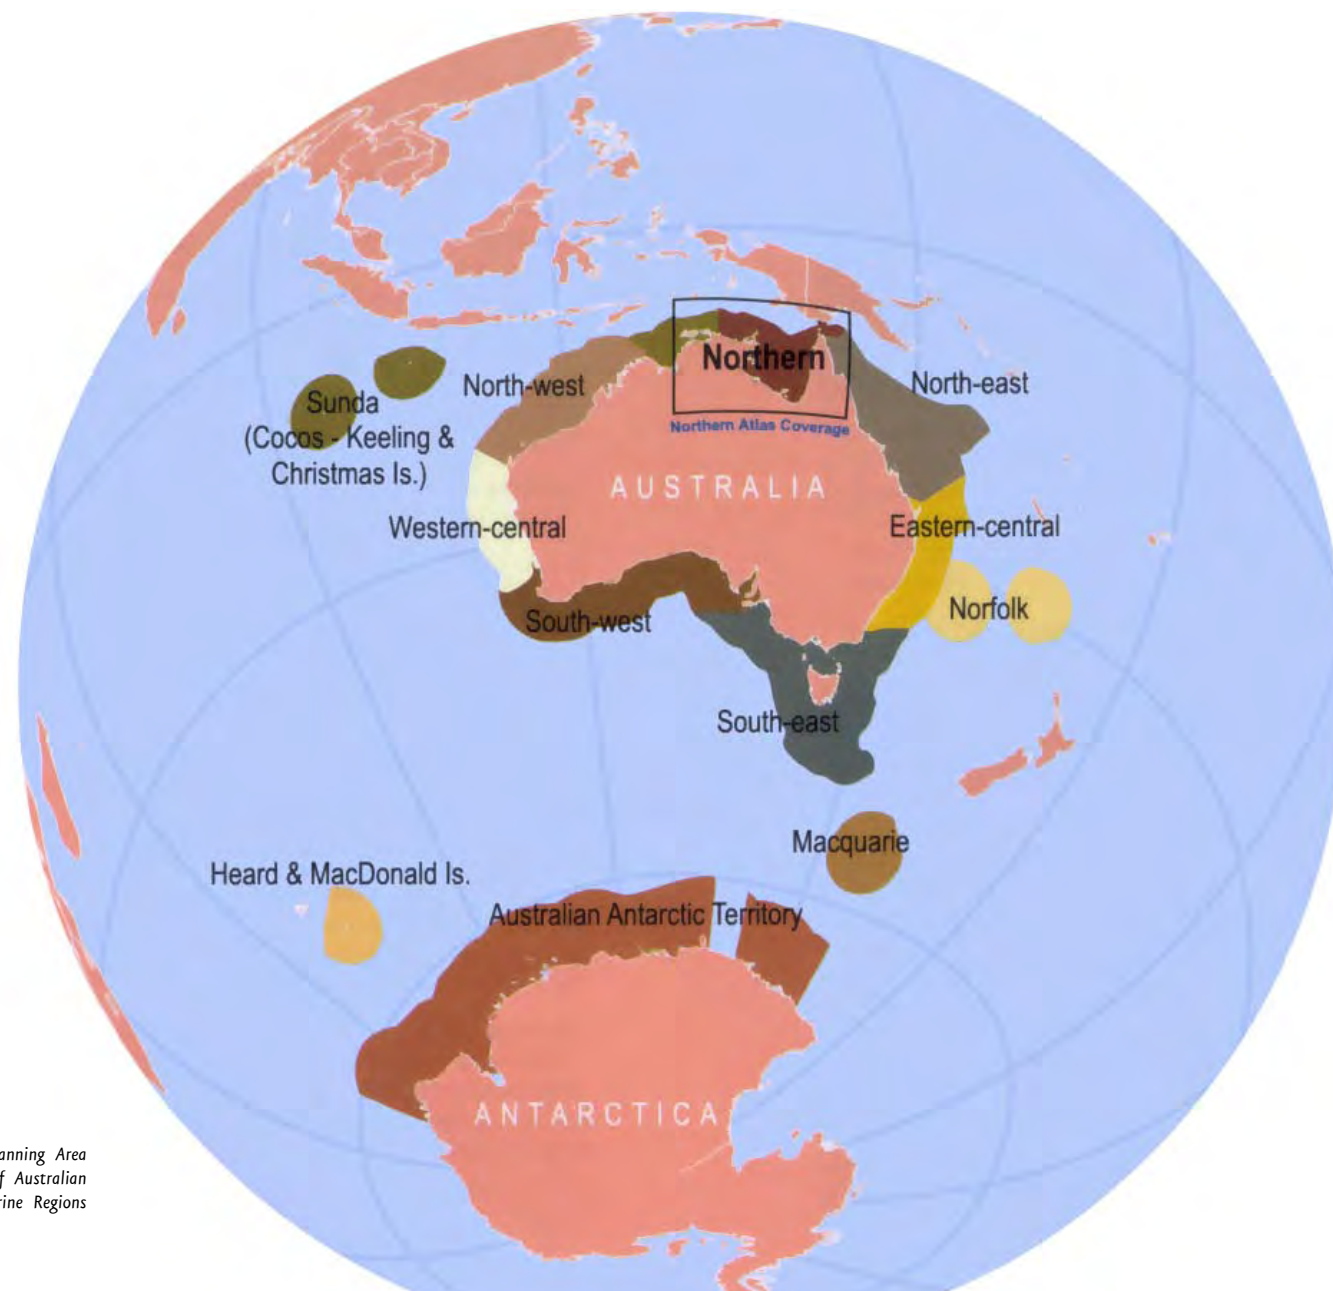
Northern

Northern Atlas Coverage

North-west

North-east

Sunda (Cocos - Keeling & Christmas Is.)

AUSTRALIA

Western-central

Eastern-central

Norfolk

South-west

South-east

Macquarie

Heard & MacDonald Is.

Australian Antarctic Territory

ANTARCTICA

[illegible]anning Area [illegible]f Australian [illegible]rine Regions